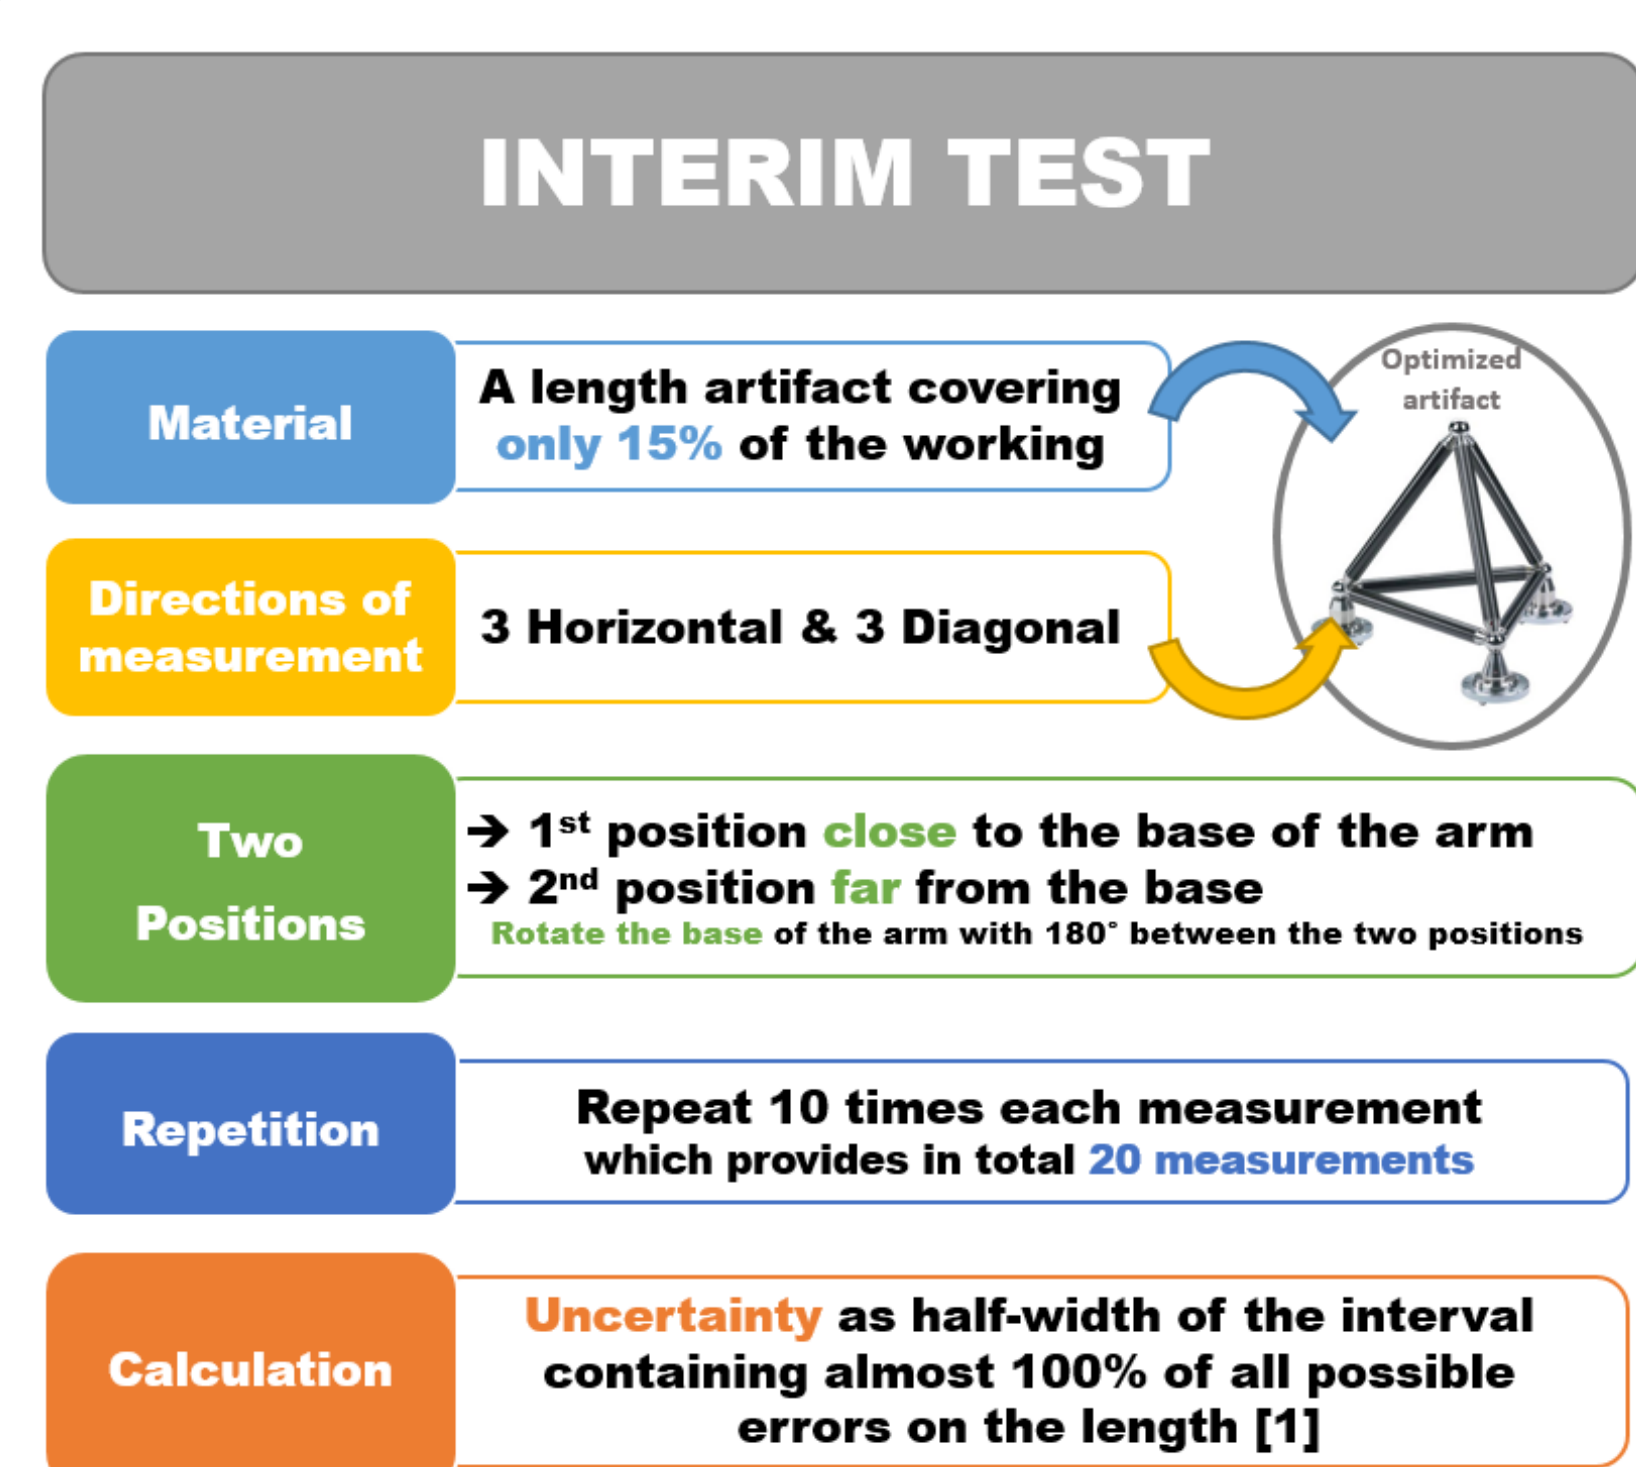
INTERIM TEST

Material

A length artifact covering only 15% of the working

Optimized artifact

Directions of measurement

3 Horizontal & 3 Diagonal

Two Positions

➔ $1^{st}$ position close to the base of the arm
➔ $2^{nd}$ position far from the base
Rotate the base of the arm with 180° between the two positions

Repetition

Repeat 10 times each measurement which provides in total 20 measurements

Calculation

Uncertainty as half-width of the interval containing almost 100% of all possible errors on the length [1]